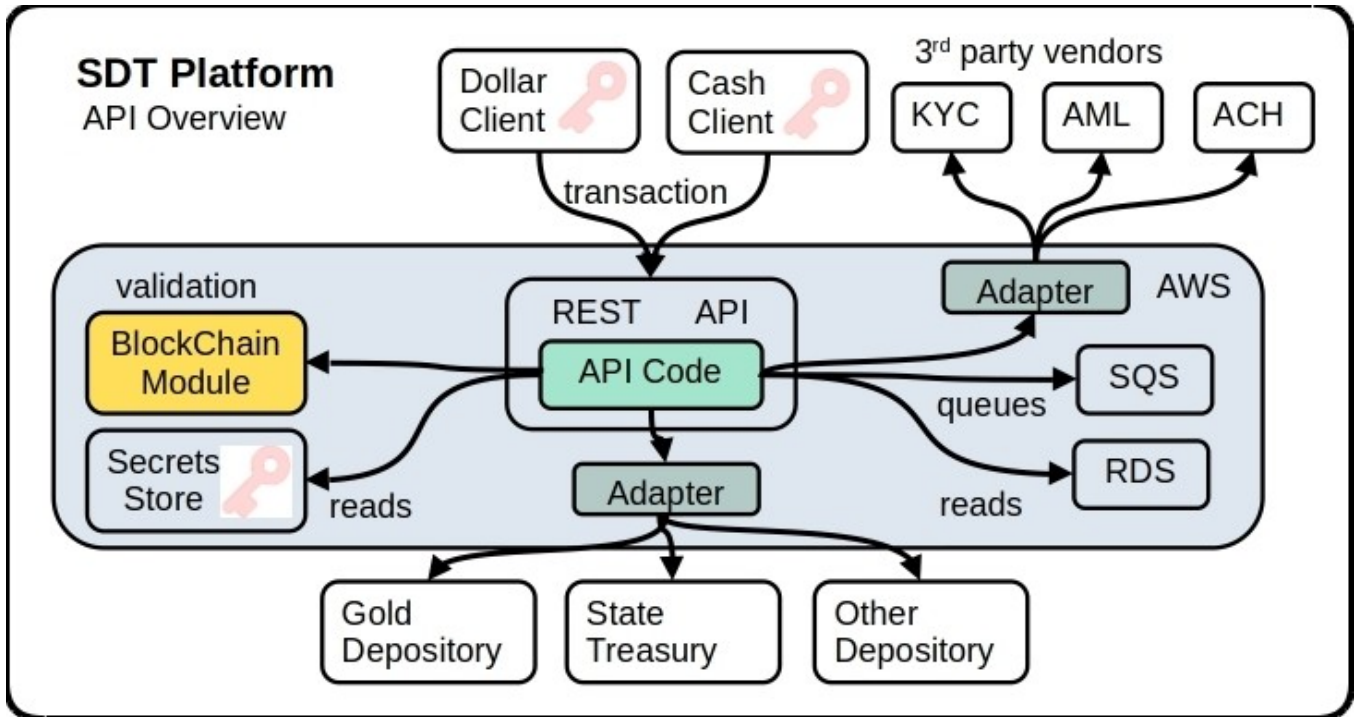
SDT Platform
API Overview

Dollar Client

Cash Client

3$^{rd}$ party vendors

KYC

AML

ACH

transaction

validation

BlockChain Module

REST API

API Code

Adapter

AWS

SQS

queues

Secrets Store

reads

Adapter

RDS

reads

Gold Depository

State Treasury

Other Depository